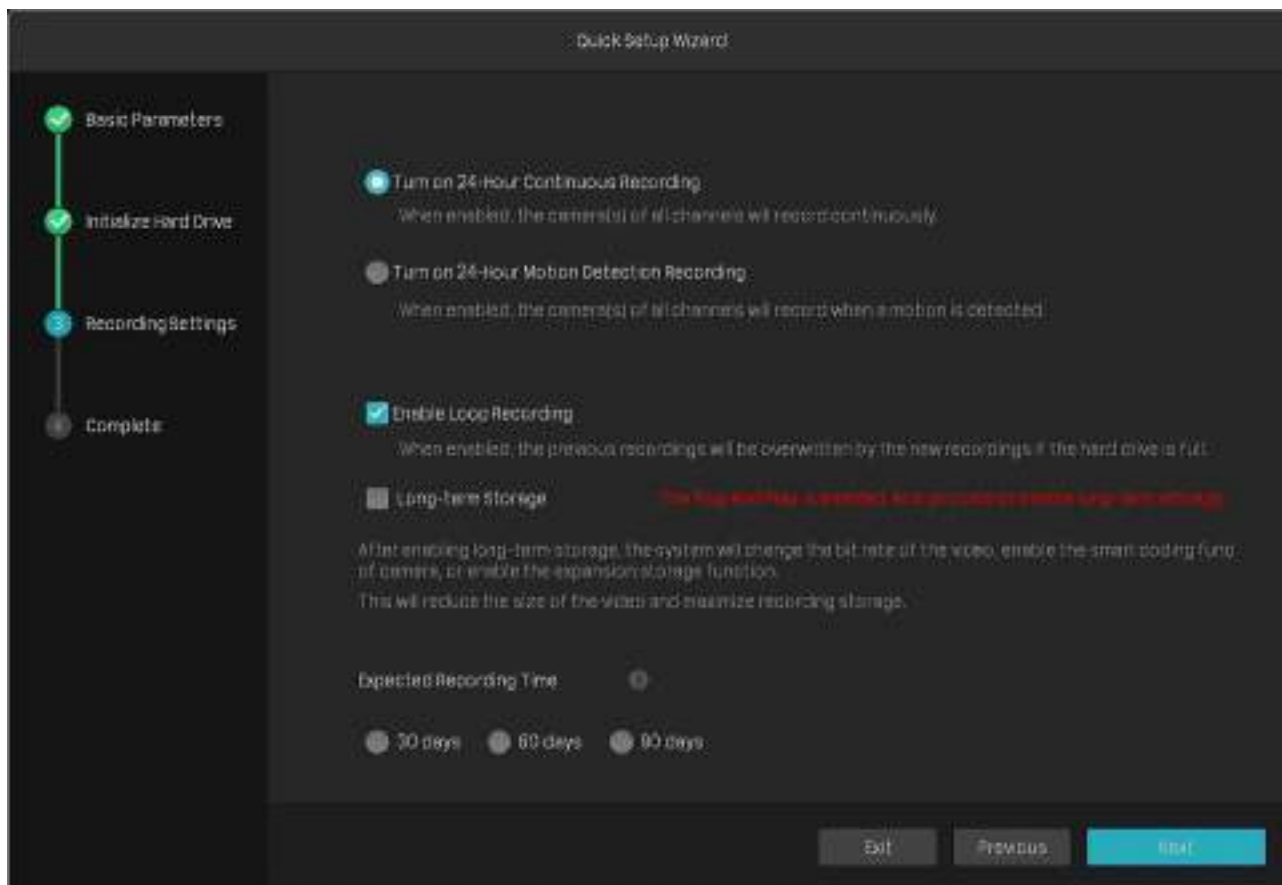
Quick Setup Wizard

Basic Parameters

Initialize Hard Drive

3 Recording Settings

4 Complete

Turn on 24-Hour Continuous Recording

When enabled, the camera(s) of all channels will record continuously.

Turn on 24-Hour Motion Detection Recording

When enabled, the camera(s) of all channels will record when a motion is detected.

Enable Loop Recording

When enabled, the previous recordings will be overwritten by the new recordings if the hard drive is full.

Long-term Storage

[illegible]

After enabling long-term storage, the system will change the bit rate of the video, enable the smart coding func of camera, or enable the expansion storage function.

This will reduce the size of the video and maximize recording storage.

Expected Recording Time

30 days 60 days 90 days

Exit

Previous

Next